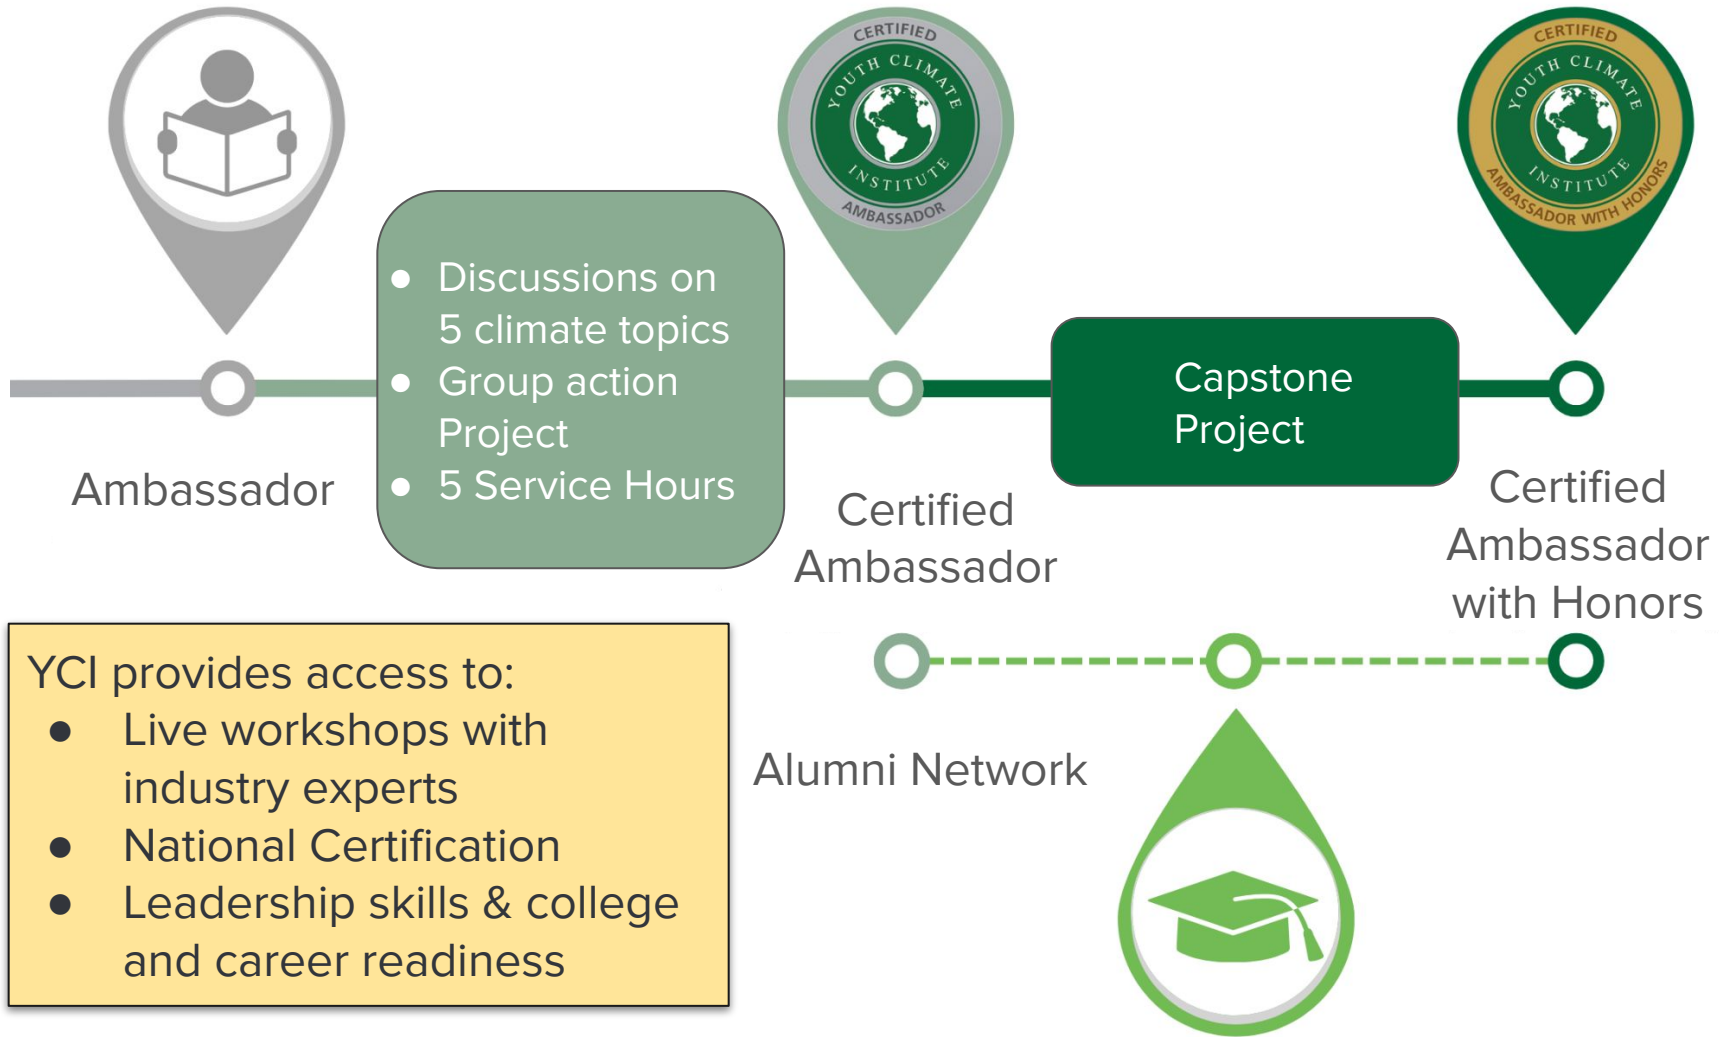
CERTIFIED
YOUTH CLIMATE
INSTITUTE
AMBASSADOR

CERTIFIED
YOUTH CLIMATE
INSTITUTE
AMBASSADOR WITH HONORS

Ambassador

- Discussions on 5 climate topics
- Group action Project
- 5 Service Hours

Certified Ambassador

Capstone Project

Certified Ambassador with Honors

YCI provides access to:
- Live workshops with industry experts
- National Certification
- Leadership skills & college and career readiness

Alumni Network